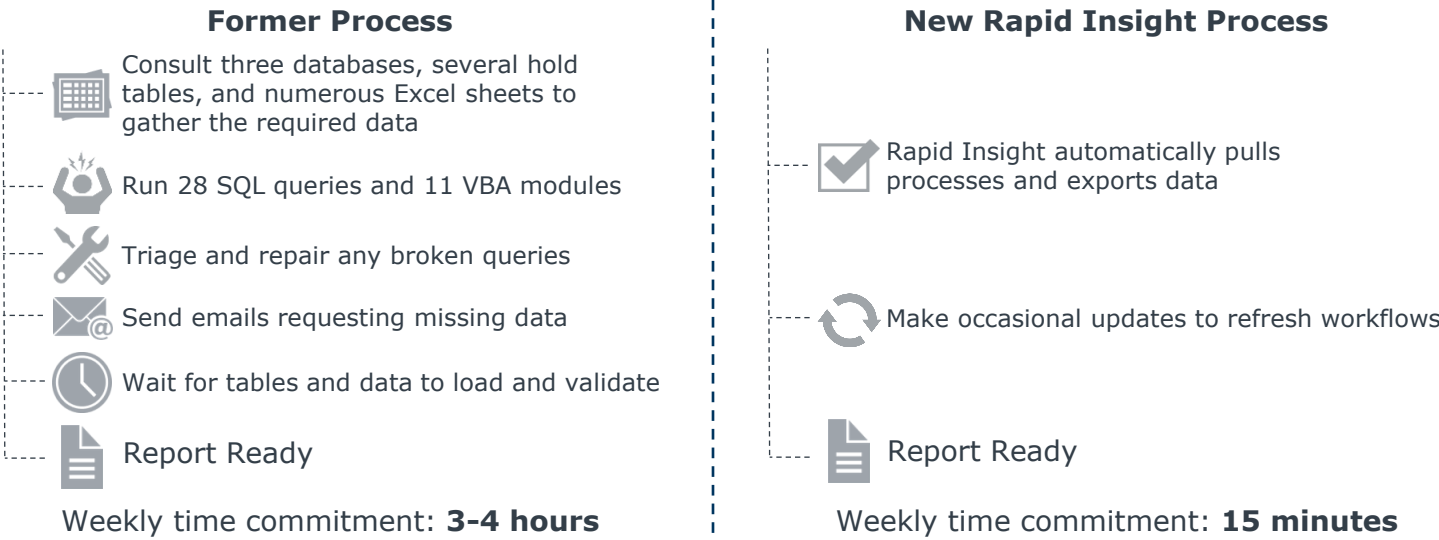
**Former Process**

Consult three databases, several hold tables, and numerous Excel sheets to gather the required data

Run 28 SQL queries and 11 VBA modules

Triage and repair any broken queries

Send emails requesting missing data

Wait for tables and data to load and validate

Report Ready

Weekly time commitment: **3-4 hours**

**New Rapid Insight Process**

Rapid Insight automatically pulls processes and exports data

Make occasional updates to refresh workflows

Report Ready

Weekly time commitment: **15 minutes**